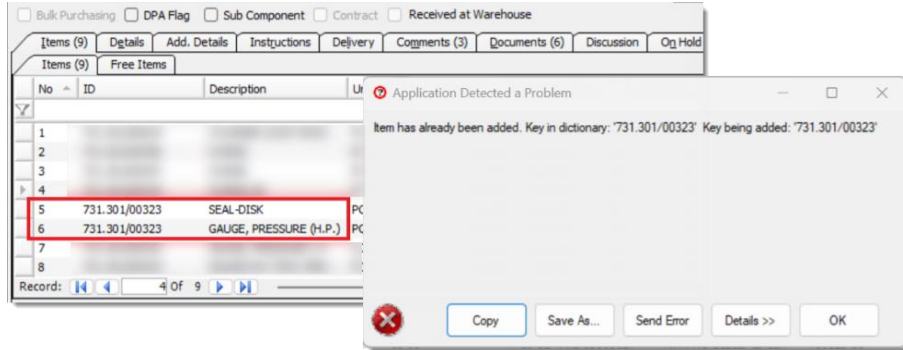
Bulk Purchasing DPA Flag Sub Component Contract Received at Warehouse

Items (9) Details Add. Details Instructions Delivery Comments (3) Documents (6) Discussion On Hold

Items (9) Free Items

| No | ID | Description | Ur |
|---|---|---|---|
| 1 | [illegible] | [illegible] | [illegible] |
| 2 | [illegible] | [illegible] | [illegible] |
| 3 | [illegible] | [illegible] | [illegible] |
| 4 | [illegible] | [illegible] | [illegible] |
| 5 | 731.301/00323 | SEAL-DISK | PC |
| 6 | 731.301/00323 | GAUGE, PRESSURE (H.P.) | PC |
| 7 | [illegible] | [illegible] | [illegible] |
| 8 | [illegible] | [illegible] | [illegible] |

Record: 4 Of 9

Application Detected a Problem

Item has already been added. Key in dictionary: '731.301/00323' Key being added: '731.301/00323'

Copy Save As... Send Error Details >> OK